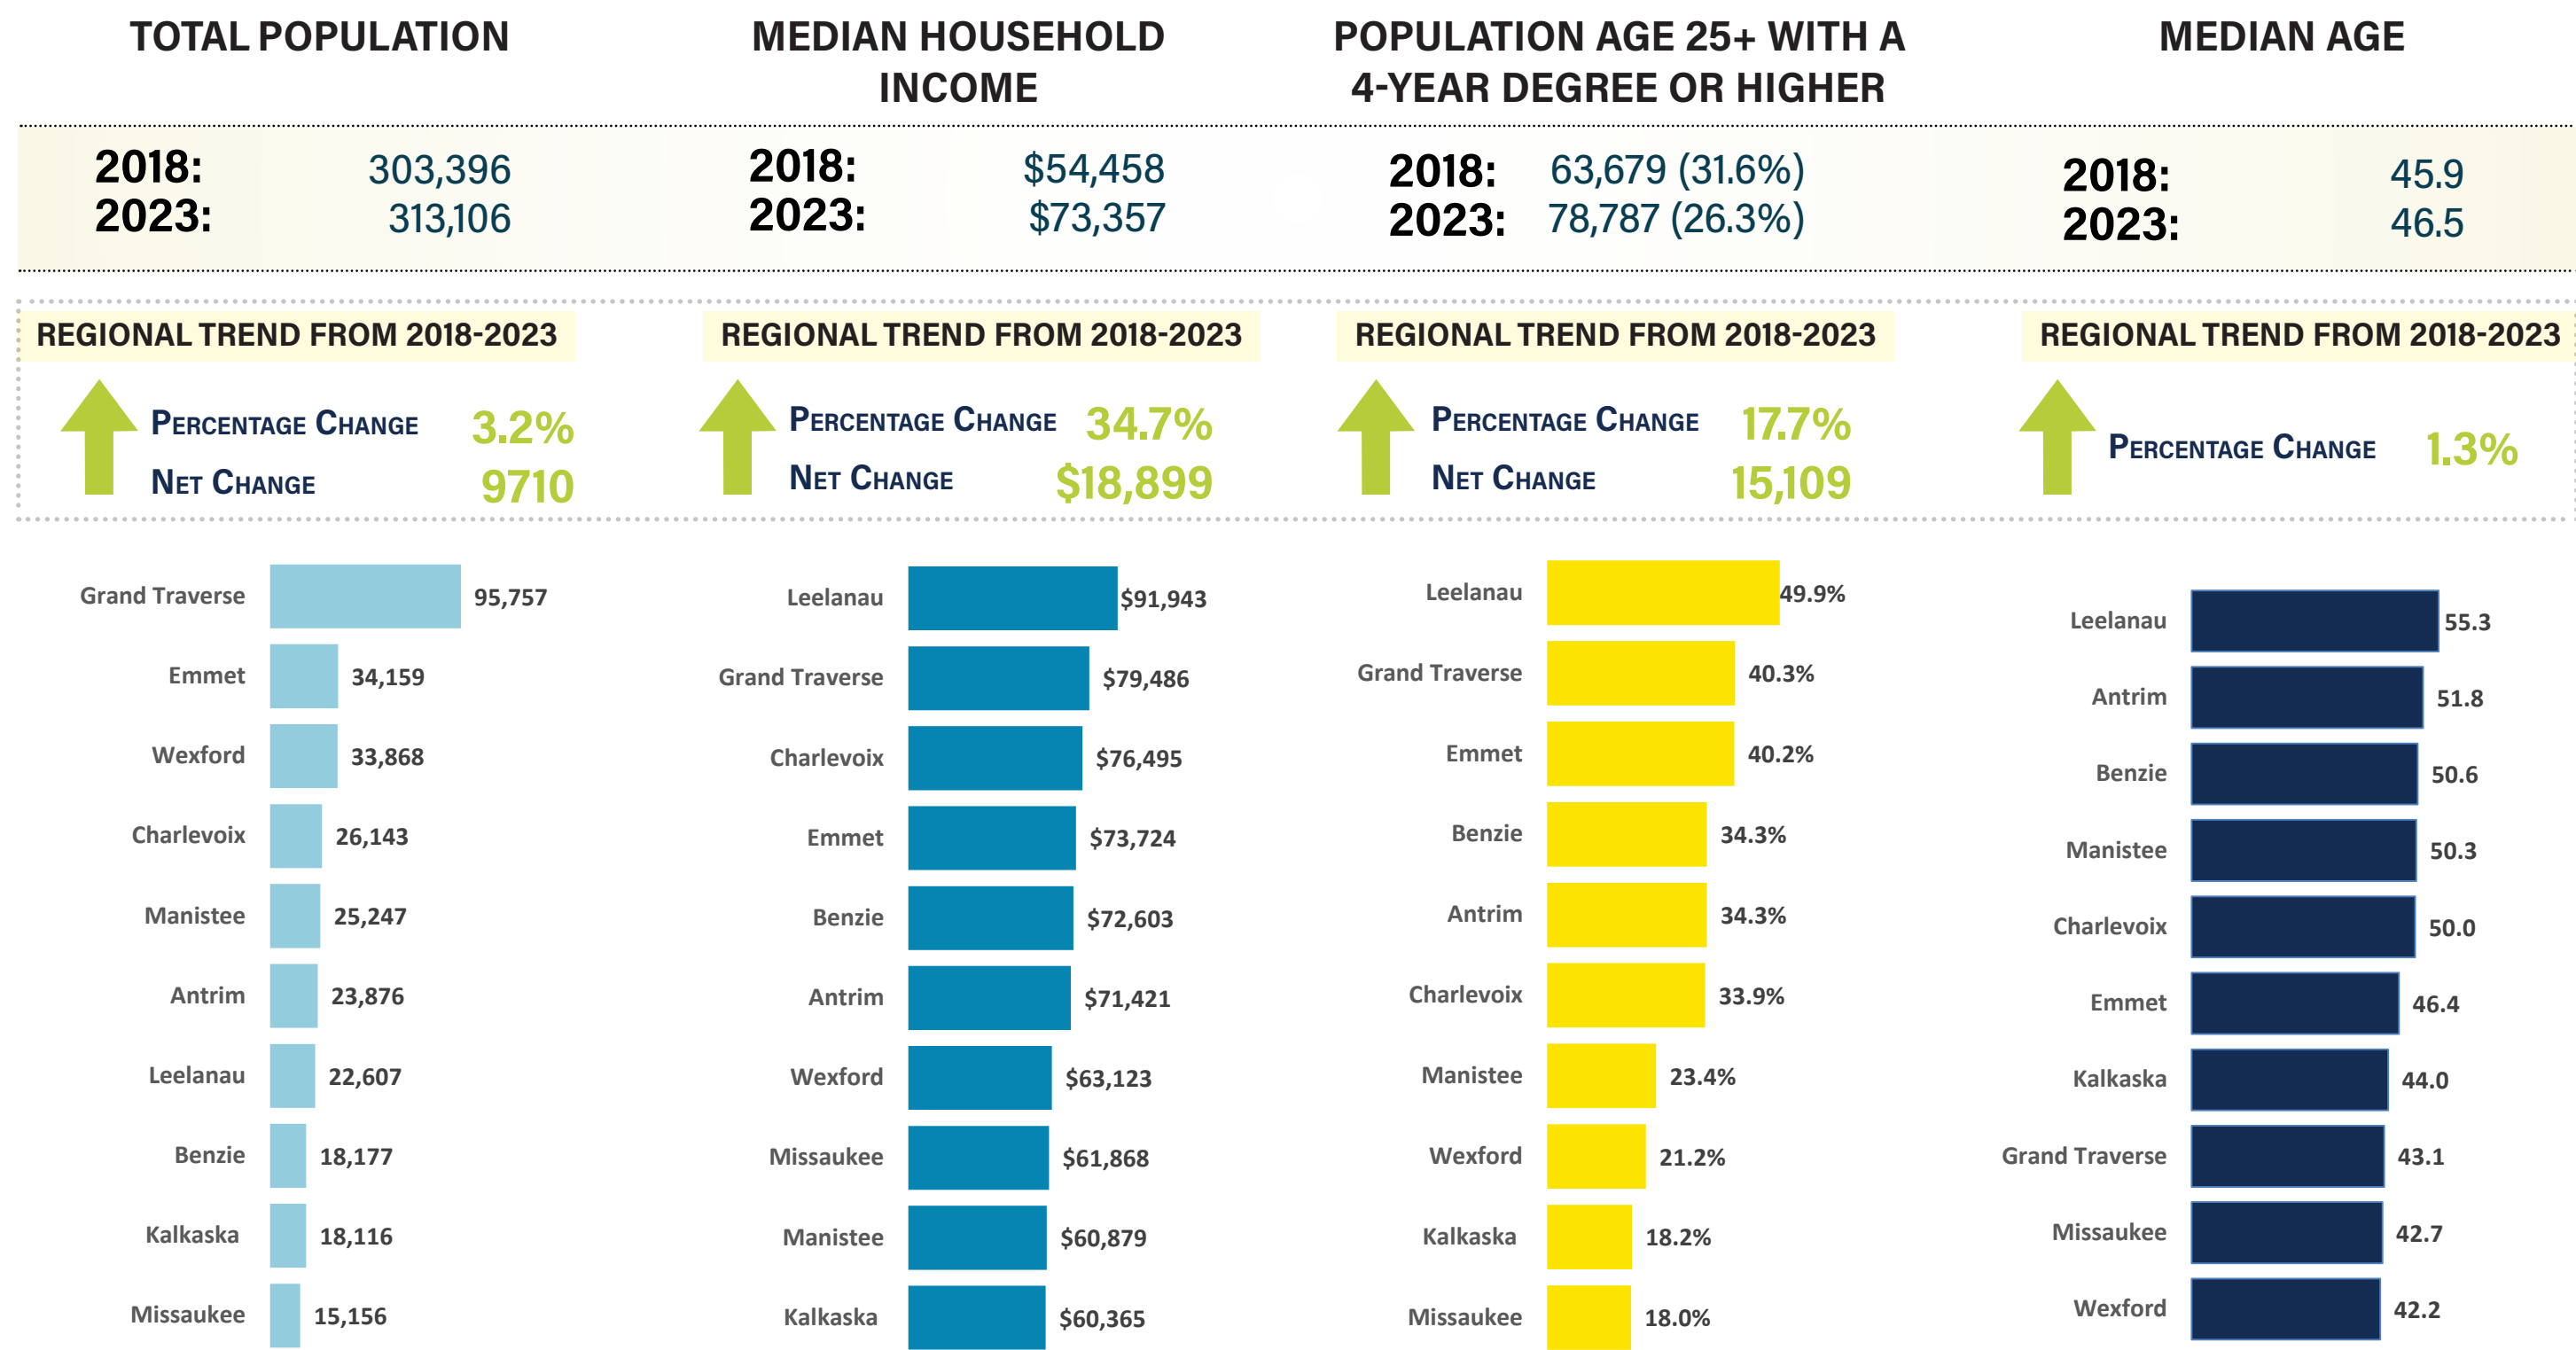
TOTAL POPULATION

2018: 303,396
2023: 313,106

REGIONAL TREND FROM 2018-2023

PERCENTAGE CHANGE 3.2%
NET CHANGE 9710

| County | Population |
|---|---|
| Grand Traverse | 95,757 |
| Emmet | 34,159 |
| Wexford | 33,868 |
| Charlevoix | 26,143 |
| Manistee | 25,247 |
| Antrim | 23,876 |
| Leelanau | 22,607 |
| Benzie | 18,177 |
| Kalkaska | 18,116 |
| Missaukee | 15,156 |

MEDIAN HOUSEHOLD INCOME

2018: $54,458
2023: $73,357

REGIONAL TREND FROM 2018-2023

PERCENTAGE CHANGE 34.7%
NET CHANGE $18,899

| County | Income |
|---|---|
| Leelanau | $91,943 |
| Grand Traverse | $79,486 |
| Charlevoix | $76,495 |
| Emmet | $73,724 |
| Benzie | $72,603 |
| Antrim | $71,421 |
| Wexford | $63,123 |
| Missaukee | $61,868 |
| Manistee | $60,879 |
| Kalkaska | $60,365 |

POPULATION AGE 25+ WITH A 4-YEAR DEGREE OR HIGHER

2018: 63,679 (31.6%)
2023: 78,787 (26.3%)

REGIONAL TREND FROM 2018-2023

PERCENTAGE CHANGE 17.7%
NET CHANGE 15,109

| County | Percent |
|---|---|
| Leelanau | 49.9% |
| Grand Traverse | 40.3% |
| Emmet | 40.2% |
| Benzie | 34.3% |
| Antrim | 34.3% |
| Charlevoix | 33.9% |
| Manistee | 23.4% |
| Wexford | 21.2% |
| Kalkaska | 18.2% |
| Missaukee | 18.0% |

MEDIAN AGE

2018: 45.9
2023: 46.5

REGIONAL TREND FROM 2018-2023

PERCENTAGE CHANGE 1.3%

| County | Age |
|---|---|
| Leelanau | 55.3 |
| Antrim | 51.8 |
| Benzie | 50.6 |
| Manistee | 50.3 |
| Charlevoix | 50.0 |
| Emmet | 46.4 |
| Kalkaska | 44.0 |
| Grand Traverse | 43.1 |
| Missaukee | 42.7 |
| Wexford | 42.2 |